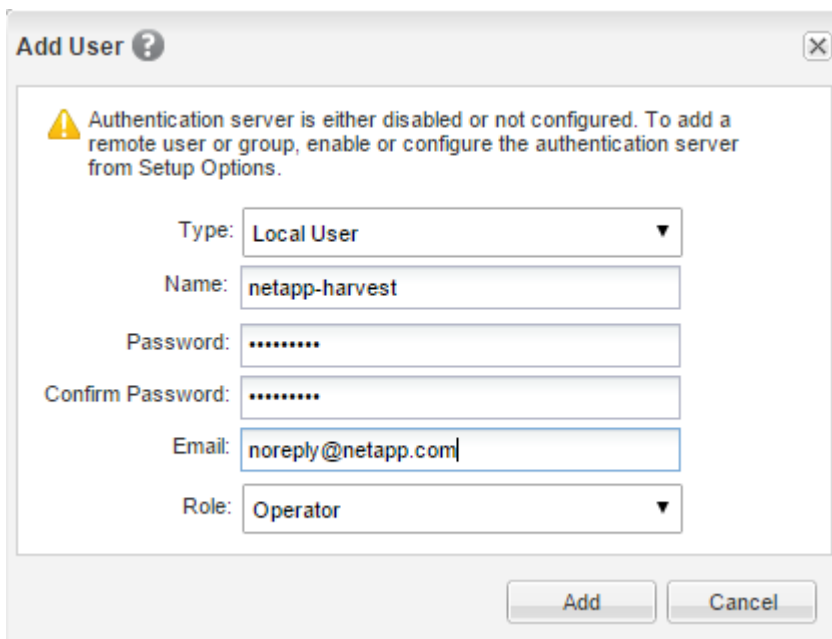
Add User

Authentication server is either disabled or not configured. To add a remote user or group, enable or configure the authentication server from Setup Options.

Type: Local User

Name: netapp-harvest

Password: ••••••••••

Confirm Password: ••••••••••

Email: noreply@netapp.com

Role: Operator

Add Cancel